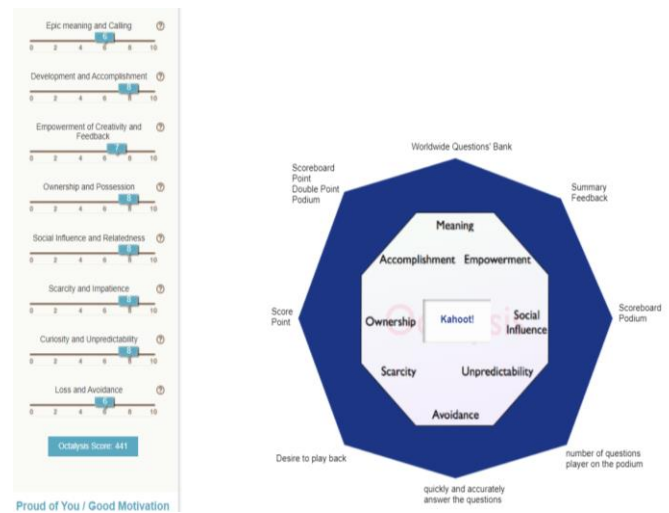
Epic meaning and Calling ⓘ
6
0 2 4 6 8 10

Development and Accomplishment ⓘ
8
0 2 4 6 8 10

Empowerment of Creativity and Feedback ⓘ
7
0 2 4 6 8 10

Ownership and Possession ⓘ
8
0 2 4 6 8 10

Social Influence and Relatedness ⓘ
8
0 2 4 6 8 10

Scarcity and Impatience ⓘ
8
0 2 4 6 8 10

Curiosity and Unpredictability ⓘ
8
0 2 4 6 8 10

Loss and Avoidance ⓘ
6
0 2 4 6 8 10

Octalysis Score: 441

Proud of You / Good Motivation

Worldwide Questions' Bank

Scoreboard Point Double Point Podium

Summary Feedback

Score Point

Scoreboard Podium

Desire to play back

number of questions player on the podium

quickly and accurately answer the questions

Meaning
Accomplishment
Empowerment
Ownership
Kahoot!
Social Influence
Scarcity
Unpredictability
Avoidance